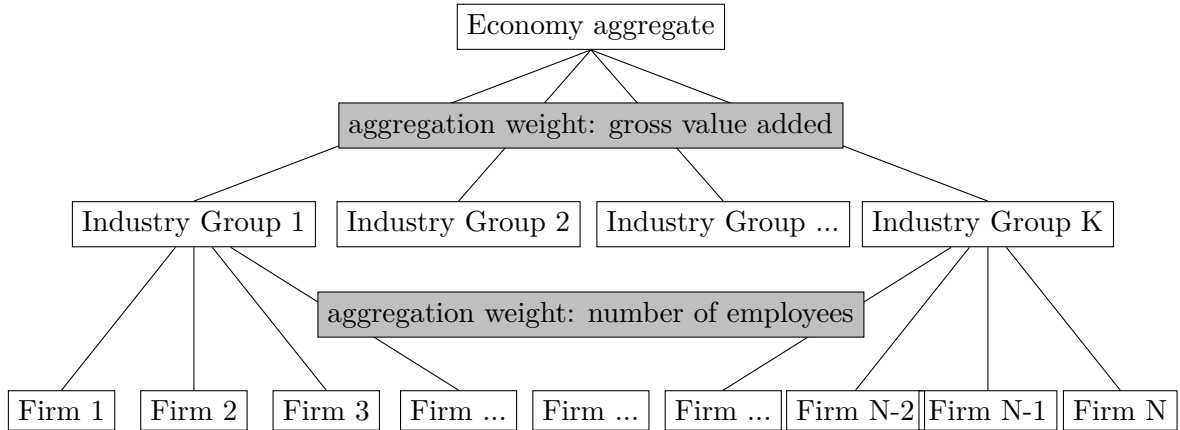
Economy aggregate

aggregation weight: gross value added

Industry Group 1 Industry Group 2 Industry Group ... Industry Group K

aggregation weight: number of employees

Firm 1 Firm 2 Firm 3 Firm ... Firm ... Firm ... Firm N-2 Firm N-1 Firm N